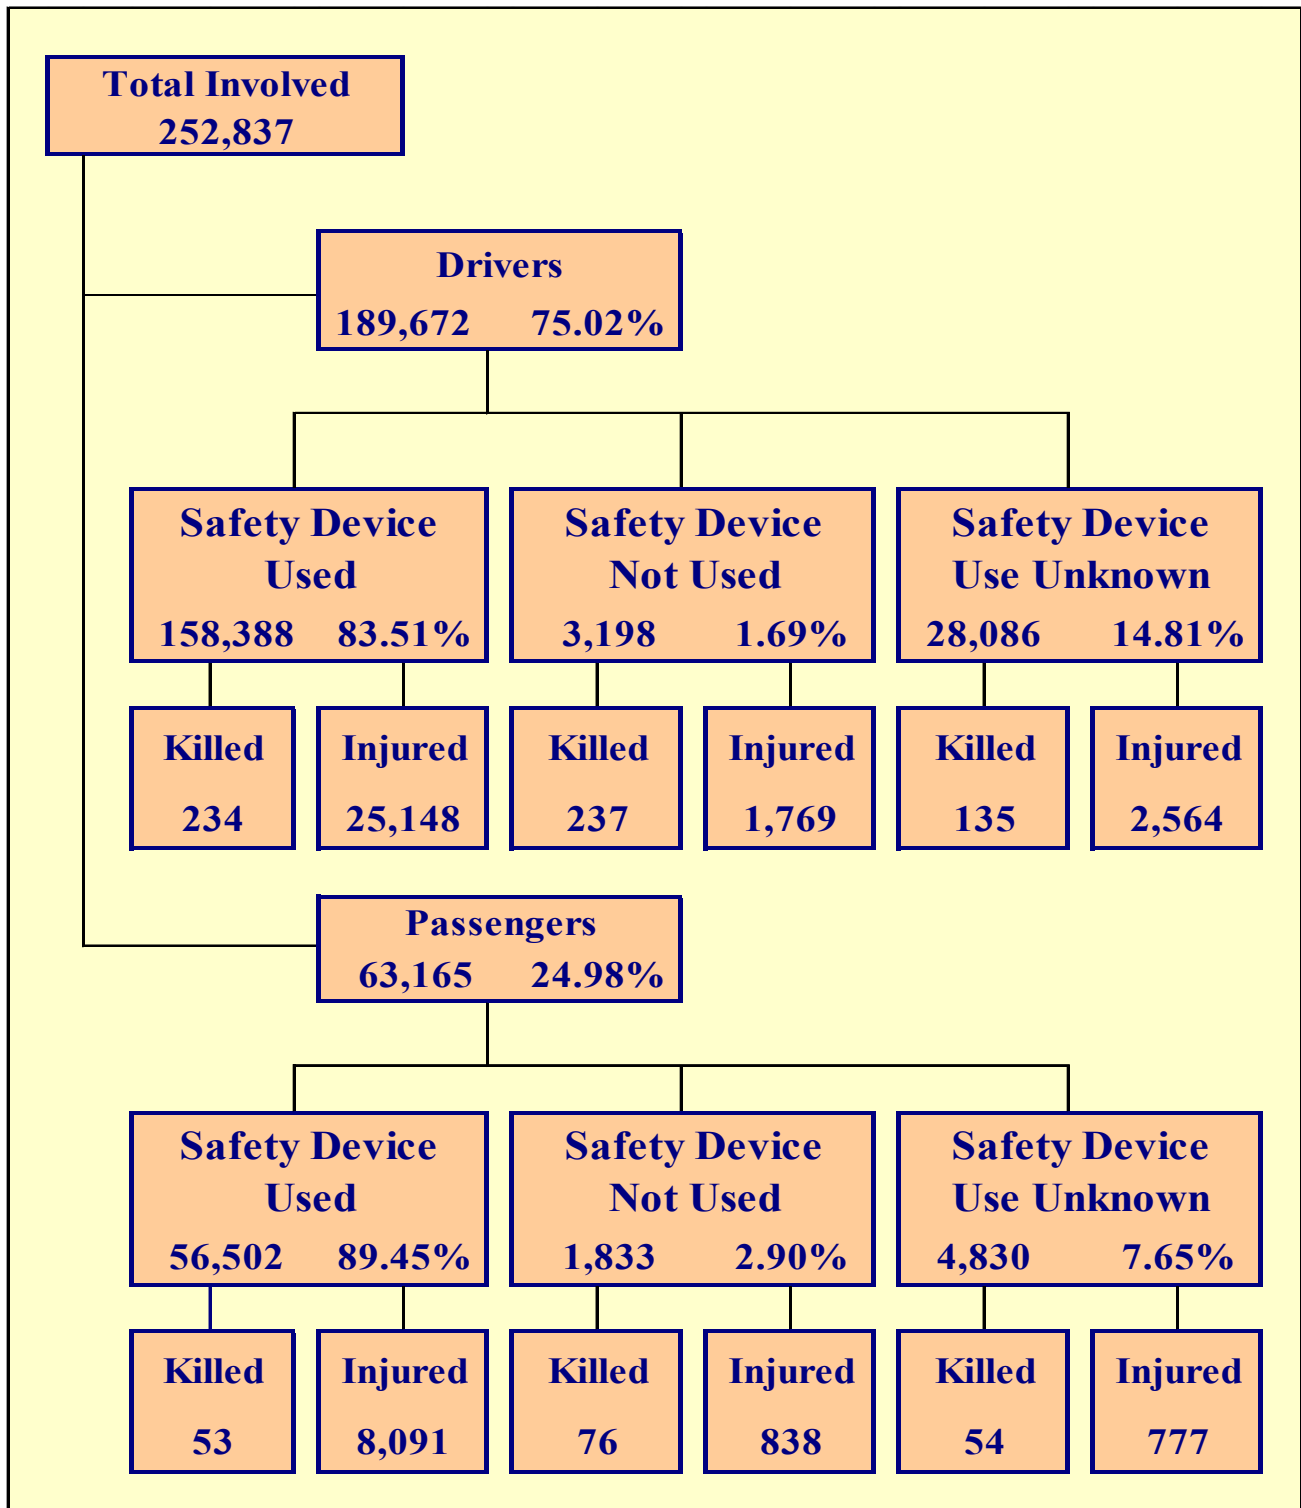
Total Involved
252,837

Drivers
189,672 75.02%

Safety Device Used
158,388 83.51%

Safety Device Not Used
3,198 1.69%

Safety Device Use Unknown
28,086 14.81%

Killed
234

Injured
25,148

Killed
237

Injured
1,769

Killed
135

Injured
2,564

Passengers
63,165 24.98%

Safety Device Used
56,502 89.45%

Safety Device Not Used
1,833 2.90%

Safety Device Use Unknown
4,830 7.65%

Killed
53

Injured
8,091

Killed
76

Injured
838

Killed
54

Injured
777